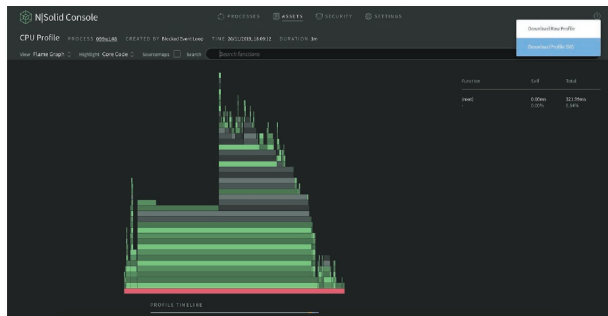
N|Solid Console

PROCESSES ASSETS SECURITY SETTINGS

Download Raw Profile

Download Profile SVG

CPU Profile PROCESS 6f0a1a8 CREATED BY Blocked Event Loop TIME 30/11/2018, 13:49:12 DURATION 3m

View Flame Graph Highlight Core Code Sourcemaps Search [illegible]

| Function | Self | Total |
|---|---|---|
| (root) | 0.00ms 0.00% | 321.09ms 1.34% |

PROFILE TIMELINE